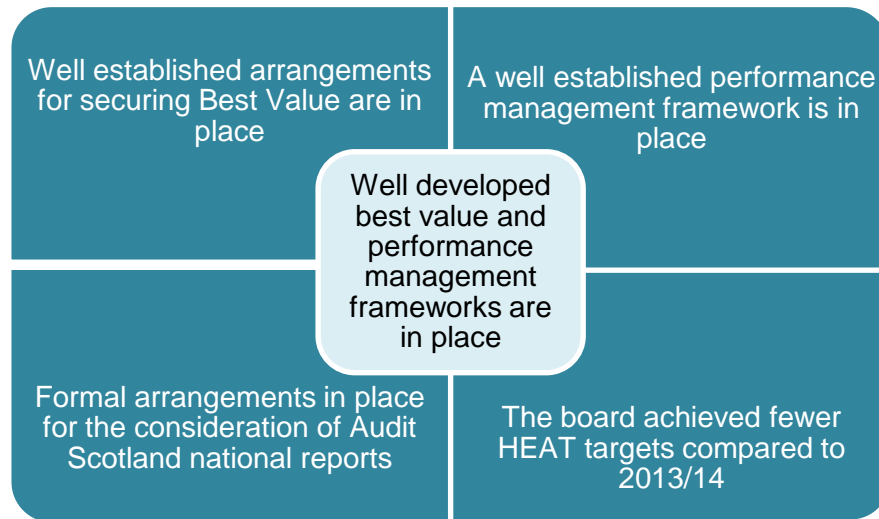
Well established arrangements for securing Best Value are in place

A well established performance management framework is in place

Well developed best value and performance management frameworks are in place

Formal arrangements in place for the consideration of Audit Scotland national reports

The board achieved fewer HEAT targets compared to 2013/14